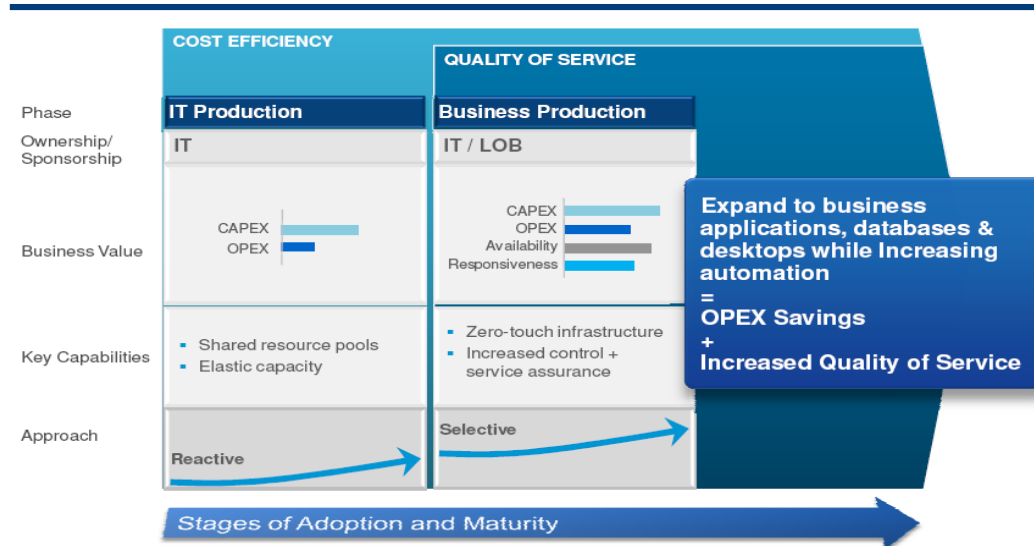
COST EFFICIENCY

QUALITY OF SERVICE

Phase

IT Production

Business Production

Ownership/ Sponsorship

IT

IT / LOB

Business Value

CAPEX
OPEX

CAPEX
OPEX
Availability
Responsiveness

Expand to business applications, databases & desktops while Increasing automation
=
OPEX Savings
+
Increased Quality of Service

Key Capabilities

- Shared resource pools
- Elastic capacity

- Zero-touch infrastructure
- Increased control + service assurance

Approach

Reactive

Selective

Stages of Adoption and Maturity